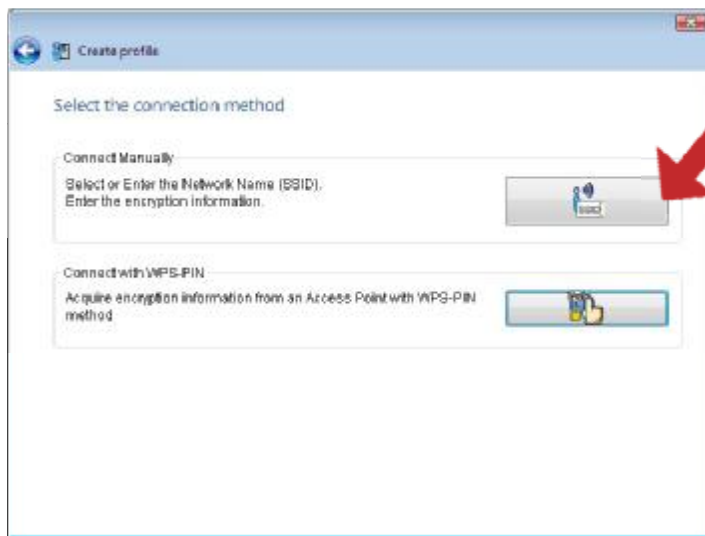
Create profile

Select the connection method

Connect Manually

Select or Enter the Network Name (SSID).
Enter the encryption information.

SSID

Connect with WPS-PIN

Acquire encryption information from an Access Point with WPS-PIN method